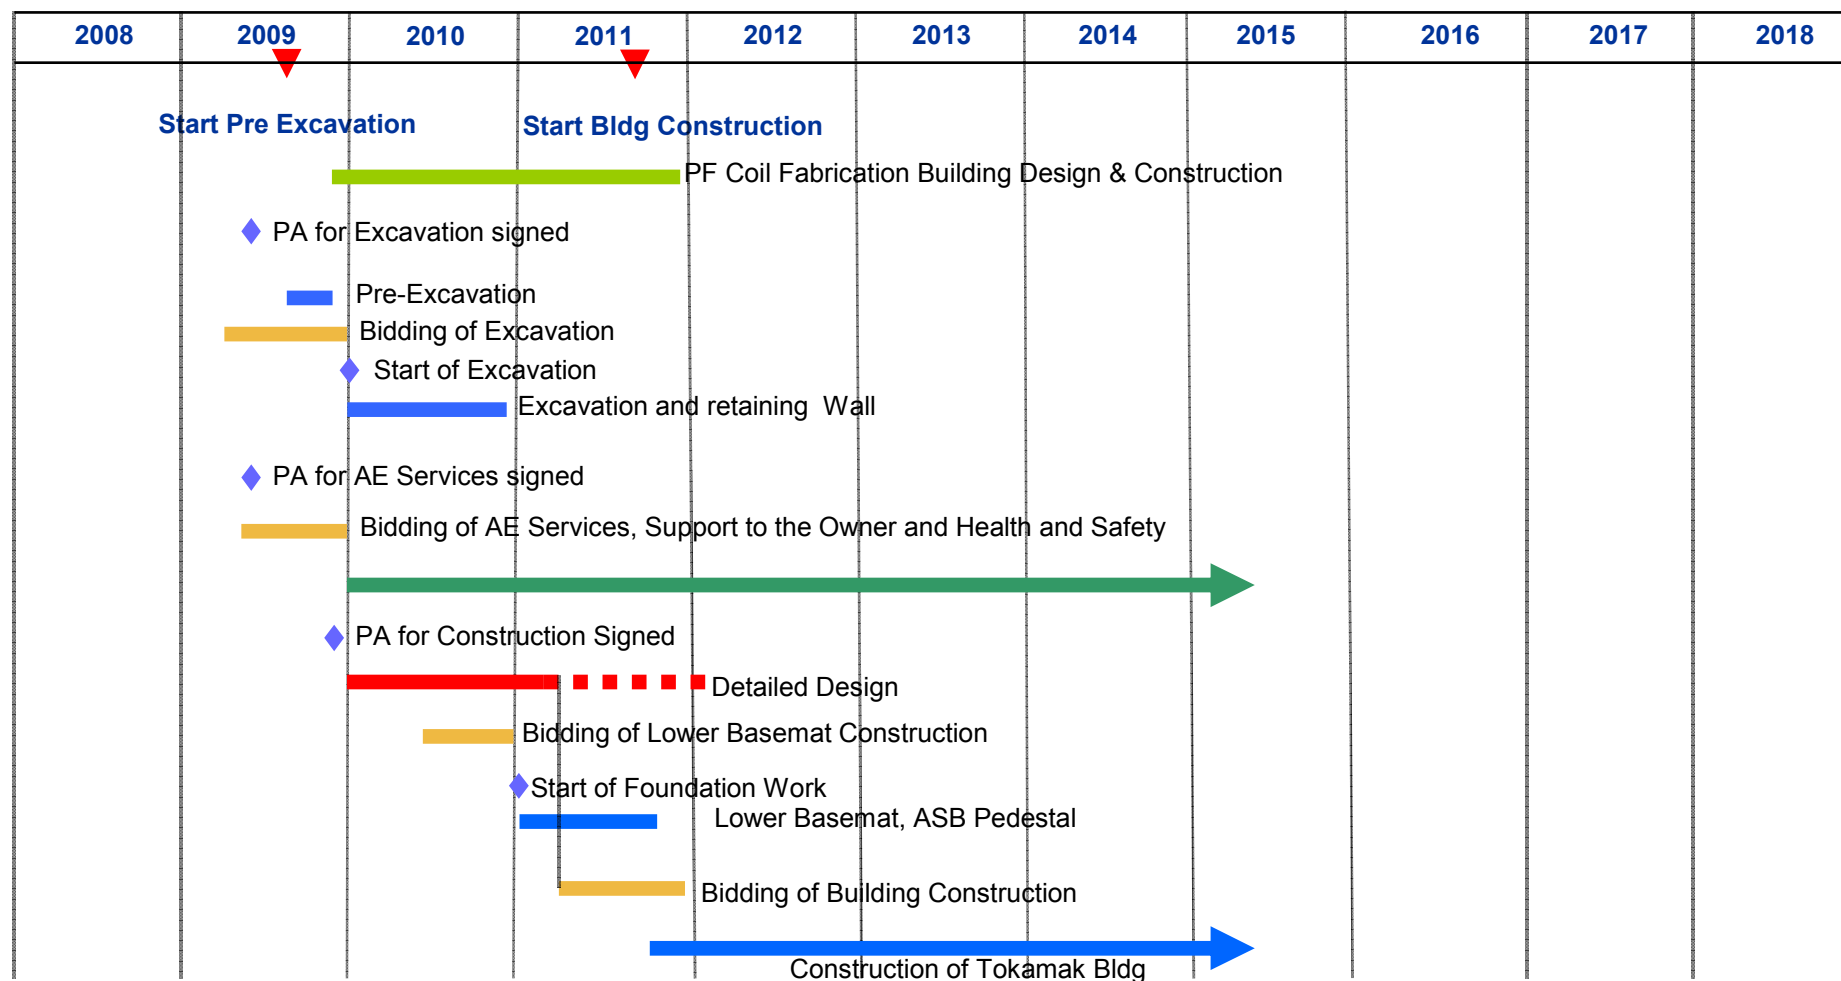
| 2008 | 2009 | 2010 | 2011 | 2012 | 2013 | 2014 | 2015 | 2016 | 2017 | 2018 |
|---|---|---|---|---|---|---|---|---|---|---|

Start Pre Excavation

Start Bldg Construction

PF Coil Fabrication Building Design & Construction

PA for Excavation signed

Pre-Excavation

Bidding of Excavation

Start of Excavation

Excavation and retaining Wall

PA for AE Services signed

Bidding of AE Services, Support to the Owner and Health and Safety

PA for Construction Signed

Detailed Design

Bidding of Lower Basemat Construction

Start of Foundation Work

Lower Basemat, ASB Pedestal

Bidding of Building Construction

Construction of Tokamak Bldg